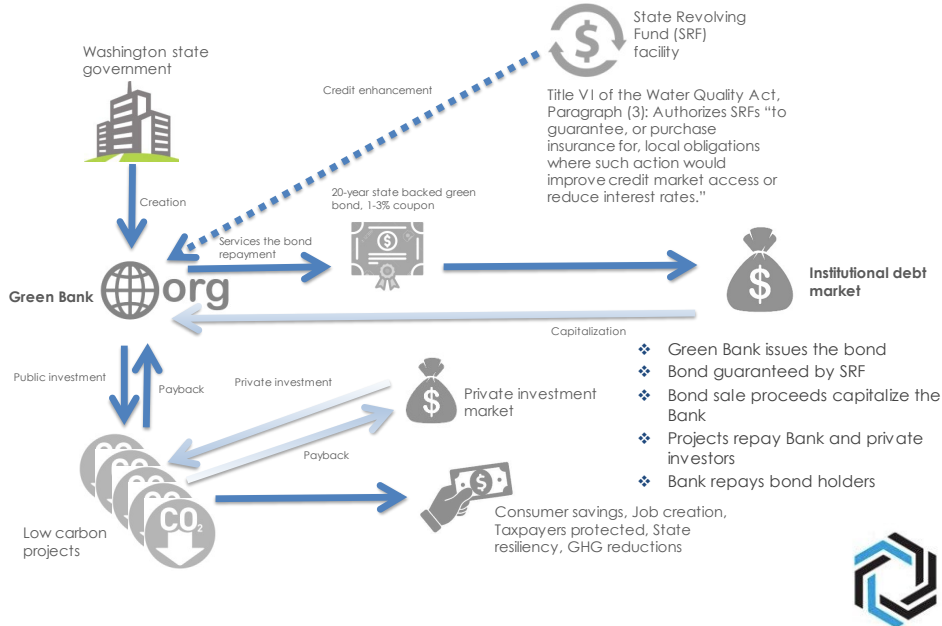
State Revolving Fund (SRF) facility

Washington state government

Credit enhancement

Title VI of the Water Quality Act, Paragraph (3): Authorizes SRFs "to guarantee, or purchase insurance for, local obligations where such action would improve credit market access or reduce interest rates."

Creation

20-year state backed green bond, 1-3% coupon

Services the bond repayment

Green Bank

org

Institutional debt market

Capitalization

Public investment

Payback

Private investment

Private investment market

Payback

❖ Green Bank issues the bond
❖ Bond guaranteed by SRF
❖ Bond sale proceeds capitalize the Bank
❖ Projects repay Bank and private investors
❖ Bank repays bond holders

$CO_2$

Low carbon projects

Consumer savings, Job creation, Taxpayers protected, State resiliency, GHG reductions